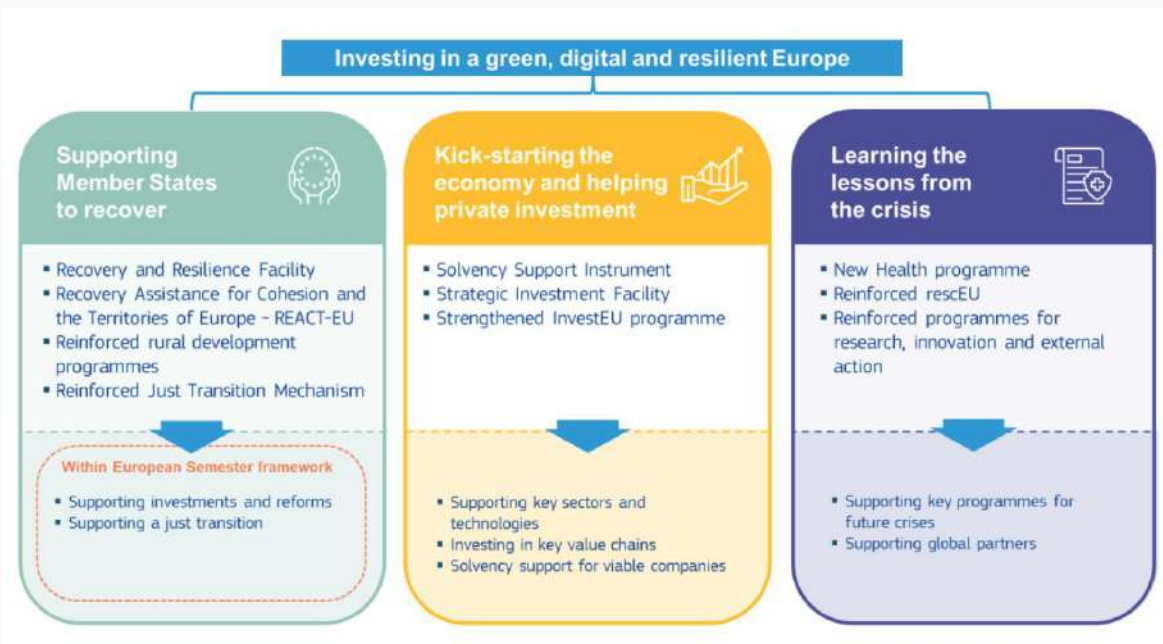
Investing in a green, digital and resilient Europe

Supporting Member States to recover

- Recovery and Resilience Facility
- Recovery Assistance for Cohesion and the Territories of Europe - REACT-EU
- Reinforced rural development programmes
- Reinforced Just Transition Mechanism

Within European Semester framework

- Supporting investments and reforms
- Supporting a just transition

Kick-starting the economy and helping private investment

- Solvency Support Instrument
- Strategic Investment Facility
- Strengthened InvestEU programme

- Supporting key sectors and technologies
- Investing in key value chains
- Solvency support for viable companies

Learning the lessons from the crisis

- New Health programme
- Reinforced rescEU
- Reinforced programmes for research, innovation and external action

- Supporting key programmes for future crises
- Supporting global partners